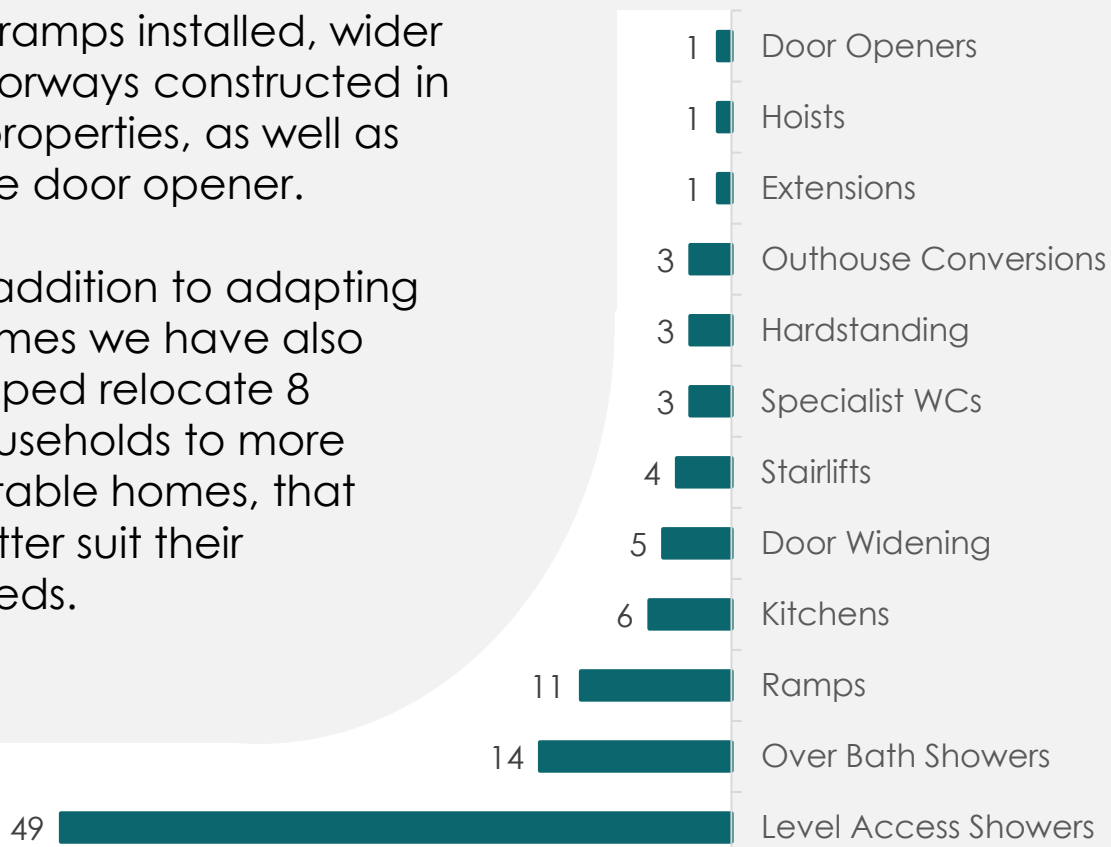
ramps installed, wider orways constructed in properties, as well as e door opener.

addition to adapting mes we have also ped relocate 8 useholds to more rable homes, that tter suit their eds.

1 Door Openers
1 Hoists
1 Extensions
3 Outhouse Conversions
3 Hardstanding
3 Specialist WCs
4 Stairlifts
5 Door Widening
6 Kitchens
11 Ramps
14 Over Bath Showers
49 Level Access Showers